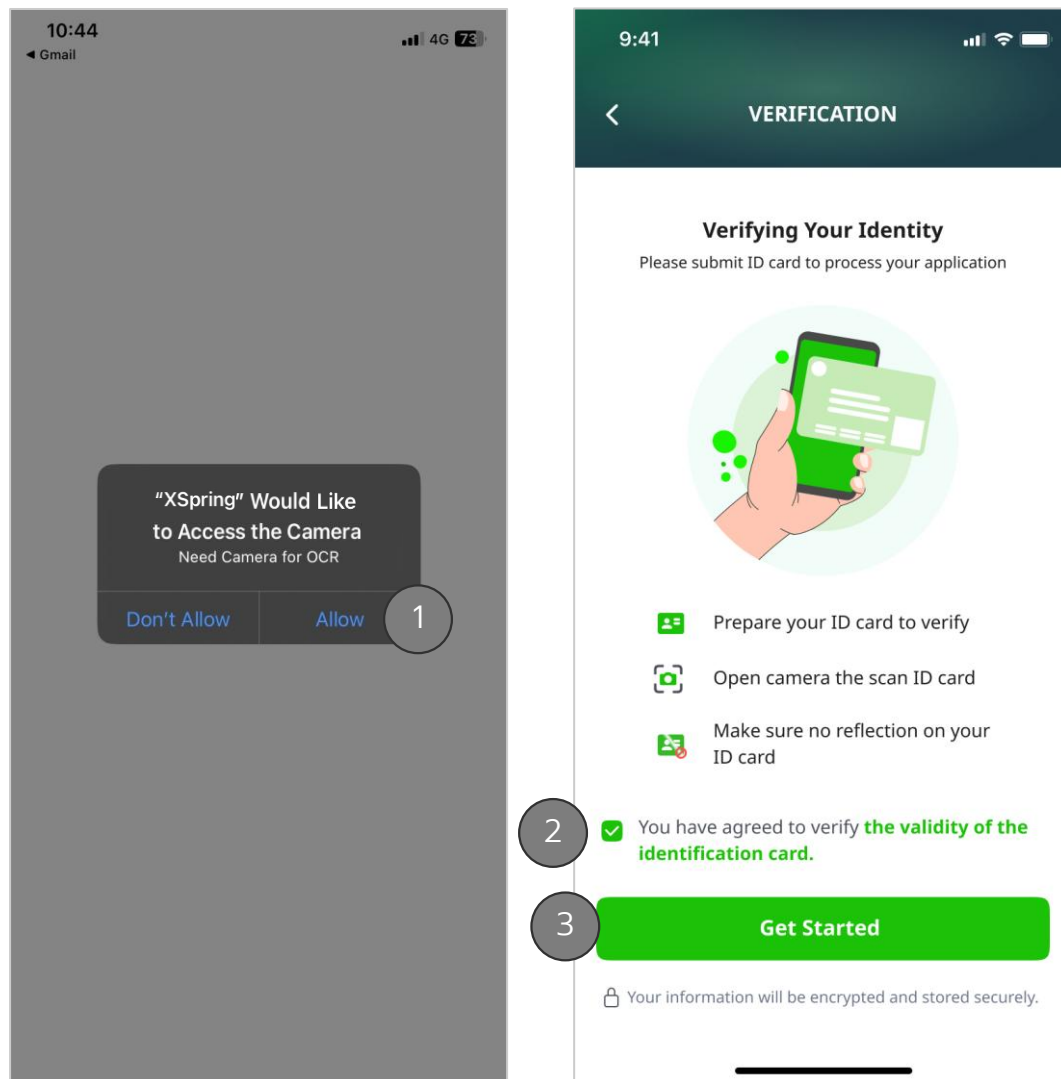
10:44
◀ Gmail
4G 73

"XSpring" Would Like to Access the Camera
Need Camera for OCR

Don't Allow
Allow
1

9:41

VERIFICATION

Verifying Your Identity
Please submit ID card to process your application

Prepare your ID card to verify
Open camera the scan ID card
Make sure no reflection on your ID card

2
You have agreed to verify the validity of the identification card.

3
Get Started

Your information will be encrypted and stored securely.